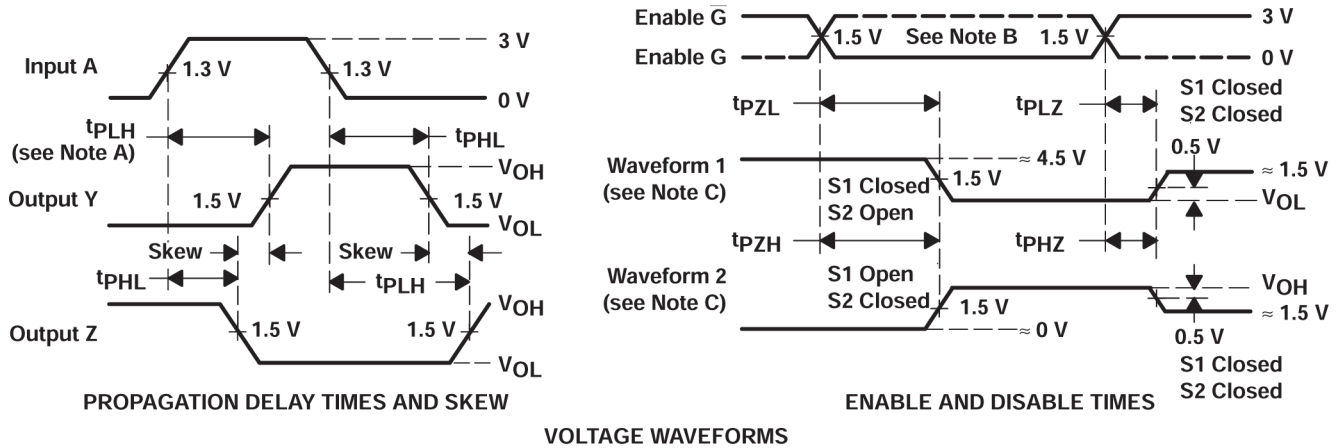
Input A
1.3 V
1.3 V
3 V
0 V
$t_{PLH}$
(see Note A)
$t_{PHL}$
$V_{OH}$
Output Y
1.5 V
1.5 V
$V_{OL}$
Skew
Skew
$t_{PHL}$
$t_{PLH}$
$V_{OH}$
Output Z
1.5 V
1.5 V
$V_{OL}$

PROPAGATION DELAY TIMES AND SKEW

Enable $\overline{G}$
Enable G
1.5 V
See Note B
1.5 V
3 V
0 V
$t_{PZL}$
$t_{PLZ}$
S1 Closed
S2 Closed
Waveform 1
(see Note C)
≈ 4.5 V
1.5 V
S1 Closed
S2 Open
0.5 V
≈ 1.5 V
$V_{OL}$
$t_{PZH}$
$t_{PHZ}$
Waveform 2
(see Note C)
S1 Open
S2 Closed
1.5 V
≈ 0 V
$V_{OH}$
≈ 1.5 V
0.5 V
S1 Closed
S2 Closed

ENABLE AND DISABLE TIMES

VOLTAGE WAVEFORMS